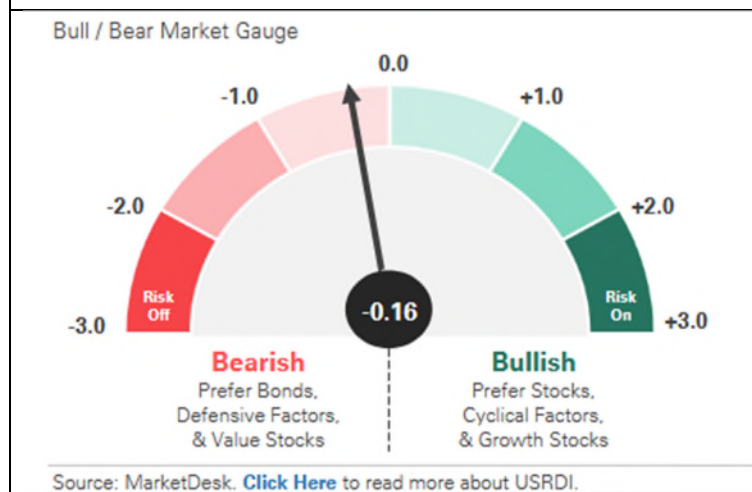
Bull / Bear Market Gauge

0.0

-1.0

+1.0

-2.0

+2.0

-3.0

Risk Off

-0.16

Risk On

+3.0

Bearish
Prefer Bonds, Defensive Factors, & Value Stocks

Bullish
Prefer Stocks, Cyclical Factors, & Growth Stocks

Source: MarketDesk. Click Here to read more about USRDI.